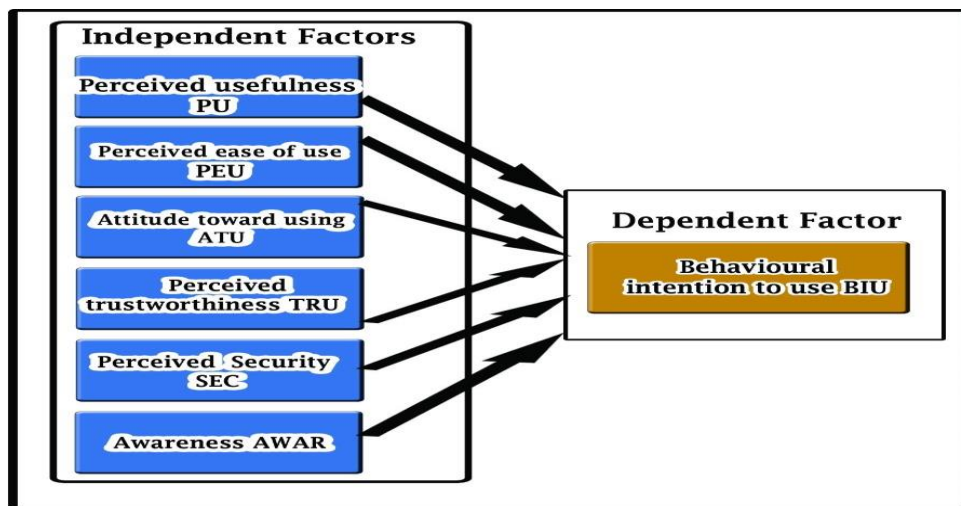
Independent Factors

Perceived usefulness PU

Perceived ease of use PEU

Attitude toward using ATU

Perceived trustworthiness TRU

Perceived Security SEC

Awareness AWAR

Dependent Factor

Behavioural intention to use BIU